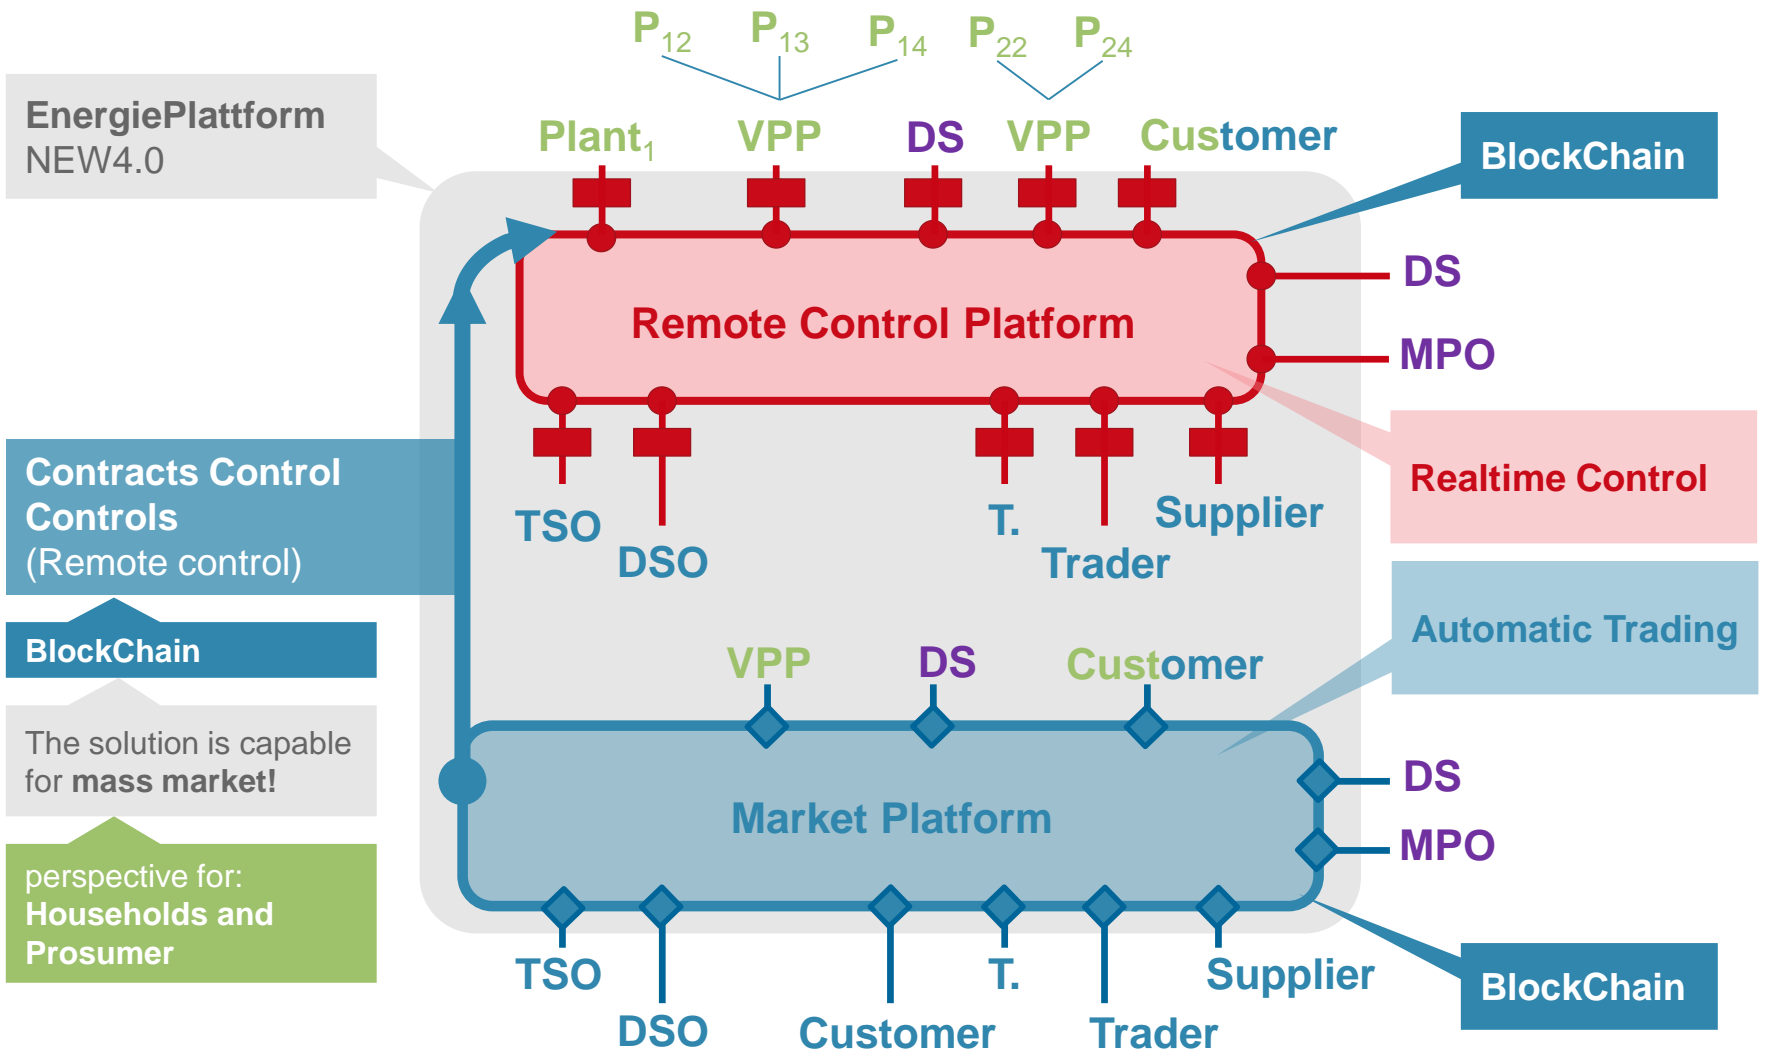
$P_{12}$ $P_{13}$ $P_{14}$ $P_{22}$ $P_{24}$

EnergiePlattform
NEW4.0

Plant$_1$ VPP DS VPP Customer

BlockChain

DS

Remote Control Platform

MPO

Contracts Control Controls
(Remote control)

TSO DSO T. Trader Supplier

Realtime Control

BlockChain

Automatic Trading

VPP DS Customer

The solution is capable for **mass market!**

Market Platform

DS

MPO

perspective for:
**Households and Prosumer**

TSO DSO Customer T. Trader Supplier

BlockChain